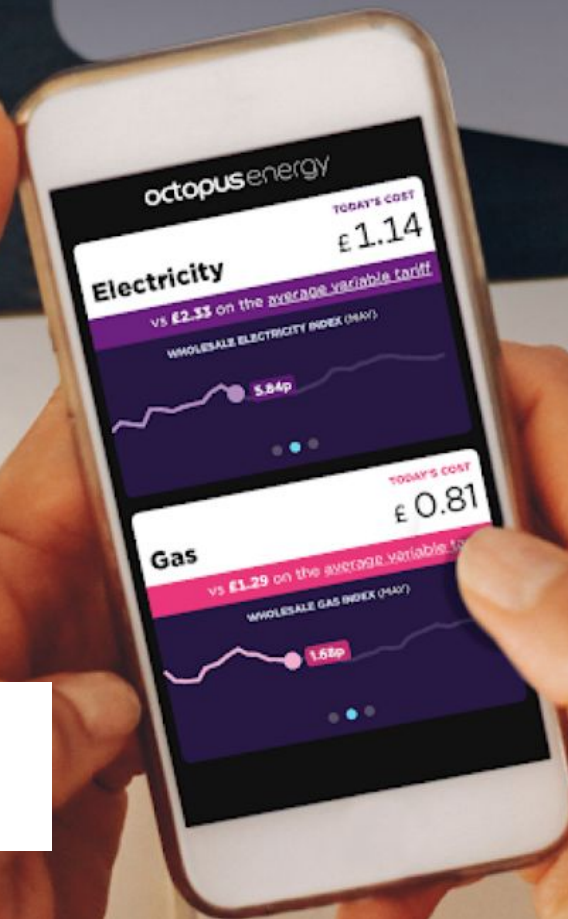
octopusenergy

TODAY'S COST
£1.14
Electricity
vs £2.33 on the average variable tariff
WHOLESALE ELECTRICITY INDEX (MAY)
5.84p

TODAY'S COST
£0.81
Gas
vs £1.29 on the average variable ta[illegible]
WHOLESALE GAS INDEX (MAY)
1.68p